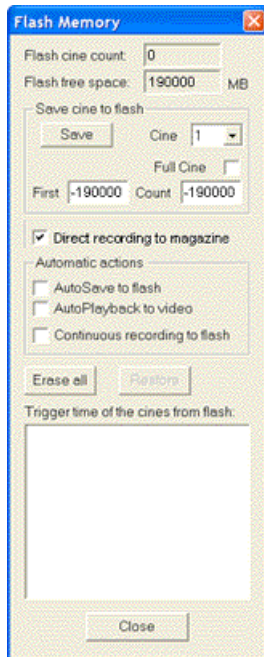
Flash Memory

Flash cine count: 0

Flash free space: 190000 MB

Save cine to flash

Save

Cine 1

Full Cine

First -190000 Count -190000

Direct recording to magazine

Automatic actions

AutoSave to flash

AutoPlayback to video

Continuous recording to flash

Erase all

Restore

Trigger time of the cines from flash:

Close